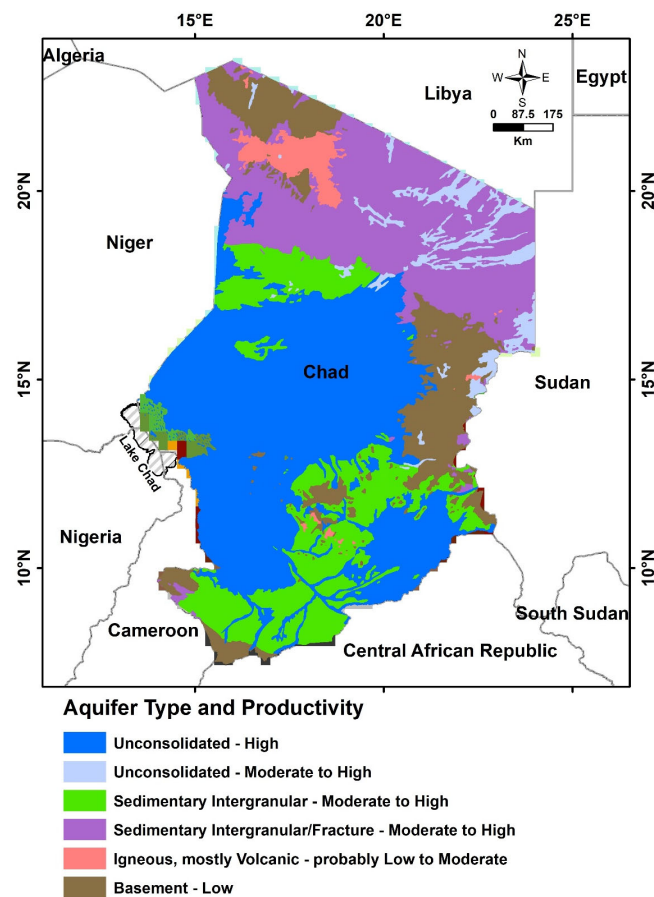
15°E
20°E
25°E

Algeria
Libya
Egypt
N
W E
S
0 87.5 175
Km

20°N
20°N
Niger
Chad
15°N
15°N
Sudan
Lake Chad
Nigeria
10°N
10°N
South Sudan
Cameroon
Central African Republic

Aquifer Type and Productivity
Unconsolidated - High
Unconsolidated - Moderate to High
Sedimentary Intergranular - Moderate to High
Sedimentary Intergranular/Fracture - Moderate to High
Igneous, mostly Volcanic - probably Low to Moderate
Basement - Low